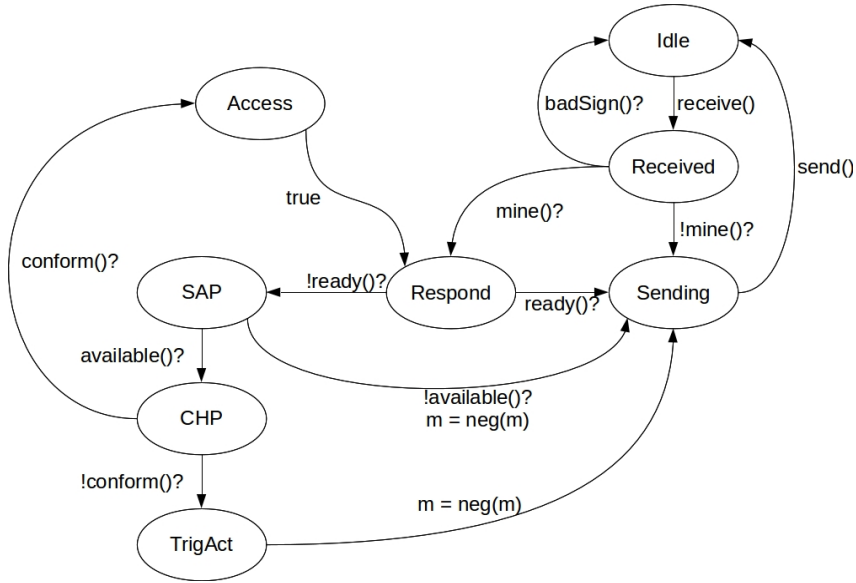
Idle

badSign()?

receive()

Access

Received

send()

true

mine()?

!mine()?

conform()?

SAP

!ready()?

Respond

ready()?

Sending

available()?

CHP

!available()?
m = neg(m)

!conform()?

m = neg(m)

TrigAct